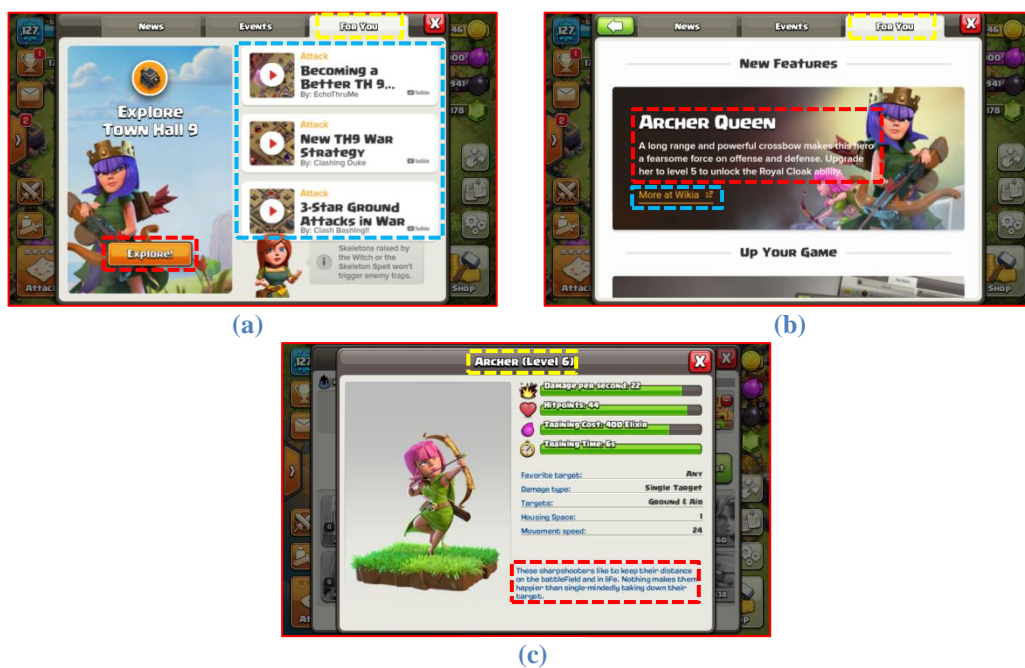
127

News

Events

For You

Explore Town Hall 9

Explore!

Attack

Becoming a Better TH 9...

By: EchoThruMe

YouTube

Attack

New TH9 War Strategy

By: Clashing Duke

YouTube

Attack

3-Star Ground Attacks in War

By: Clash Bashing!!

YouTube

Skeletons raised by the Witch or the Skeleton Spell won't trigger enemy traps.

Attack

Shop

(a)

127

News

Events

For You

New Features

Archer Queen

A long range and powerful crossbow makes this hero a fearsome force on offense and defense. Upgrade her to level 5 to unlock the Royal Cloak ability.

More at Wikia

Up Your Game

Attack

Shop

(b)

Archer (Level 6)

Damage per second: 22

Hitpoints: 44

Training Cost: 400 Elixir

Training Time: 6s

| | |
|---|---|
| Favorite target: | Any |
| Damage type: | Single Target |
| Targets: | Ground & Air |
| Housing Space: | 1 |
| Movement speed: | 24 |

These sharpshooters like to keep their distance on the battlefield and in life. Nothing makes them happier than single-mindedly taking down their target.

(c)